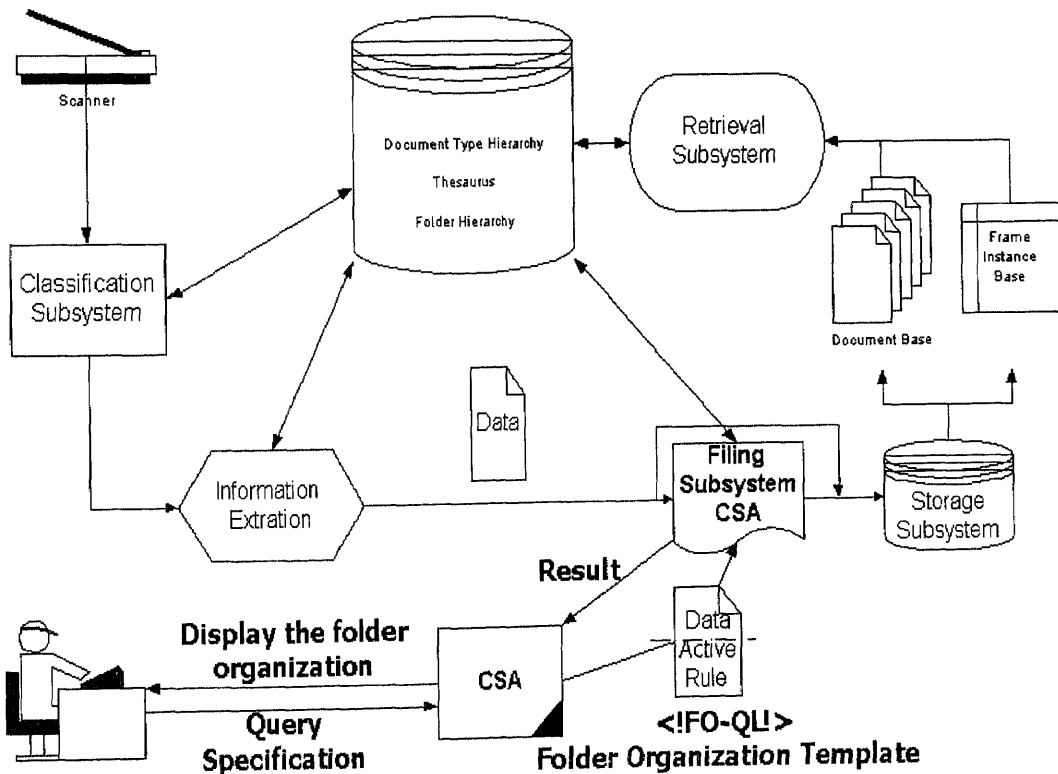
Scanner

Document Type Hierarchy

Thesaurus

Folder Hierarchy

Retrieval Subsystem

Frame Instance Base

Document Base

Classification Subsystem

Data

Filing Subsystem CSA

Information Extration

Storage Subsystem

Result

Display the folder organization

CSA

Data Active Rule

Query Specification

<!FO-QL!>

Folder Organization Template